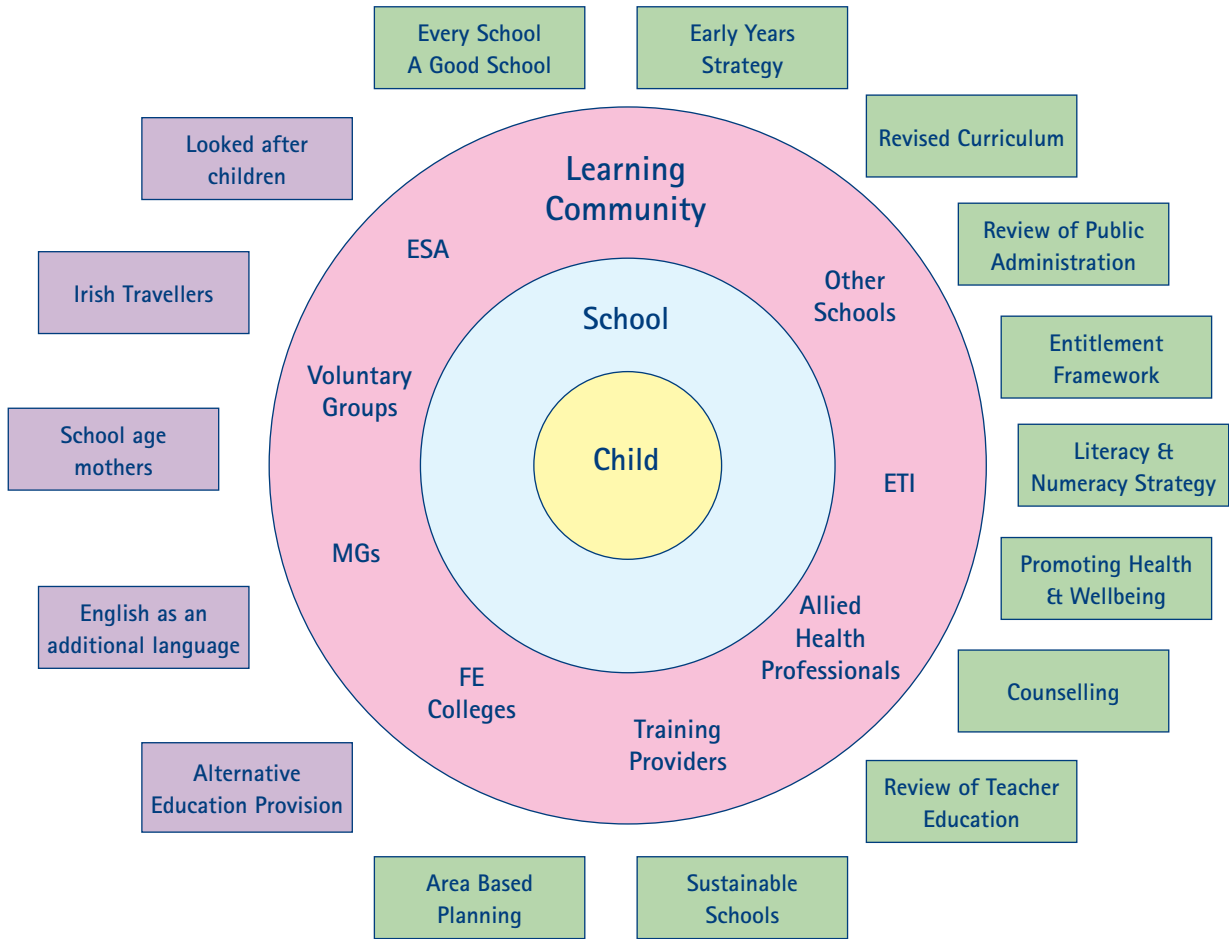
Every School A Good School

Early Years Strategy

Looked after children

Revised Curriculum

Learning Community

ESA

Review of Public Administration

Irish Travellers

Other Schools

School

Entitlement Framework

Voluntary Groups

School age mothers

Child

Literacy & Numeracy Strategy

ETI

MGs

Promoting Health & Wellbeing

English as an additional language

Allied Health Professionals

Counselling

FE Colleges

Training Providers

Alternative Education Provision

Review of Teacher Education

Area Based Planning

Sustainable Schools